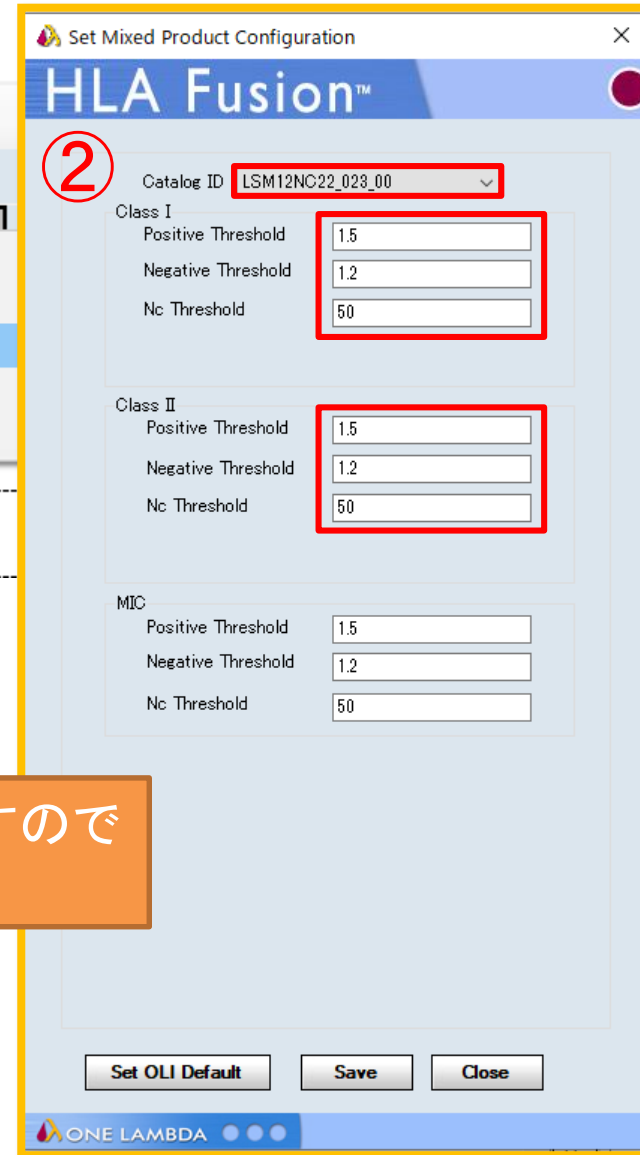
Set Mixed Product Configuration ×

HLA Fusion™

②

Catalog ID LSM12NC22_023_00

Class I
Positive Threshold 1.5
Negative Threshold 1.2
Nc Threshold 50

Class II
Positive Threshold 1.5
Negative Threshold 1.2
Nc Threshold 50

MIC
Positive Threshold 1.5
Negative Threshold 1.2
Nc Threshold 50

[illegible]ので

Set OLI Default
Save
Close

ONE LAMBDA